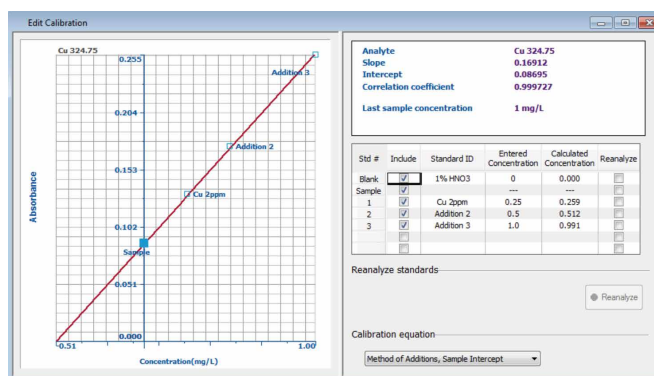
Edit Calibration

Cu 324.75

0.255

0.204

0.153

0.102

0.051

0.000

Absorbance

-0.51

1.00

Concentration(mg/L)

Addition 3

Addition 2

Cu 2ppm

Sample

| Analyte | Cu 324.75 |
|---|---|
| Slope | 0.16912 |
| Intercept | 0.08695 |
| Correlation coefficient | 0.999727 |
| Last sample concentration | 1 mg/L |

| Std # | Include | Standard ID | Entered Concentration | Calculated Concentration | Reanalyze |
|---|---|---|---|---|---|
| Blank | ☑ | 1% HNO3 | 0 | 0.000 | ☐ |
| Sample | ☑ | | --- | --- | ☐ |
| 1 | ☑ | Cu 2ppm | 0.25 | 0.259 | ☐ |
| 2 | ☑ | Addition 2 | 0.5 | 0.512 | ☐ |
| 3 | ☑ | Addition 3 | 1.0 | 0.991 | ☐ |
| | ☐ | | | | ☐ |
| | ☐ | | | | ☐ |

Reanalyze standards

Reanalyze

Calibration equation

Method of Additions, Sample Intercept